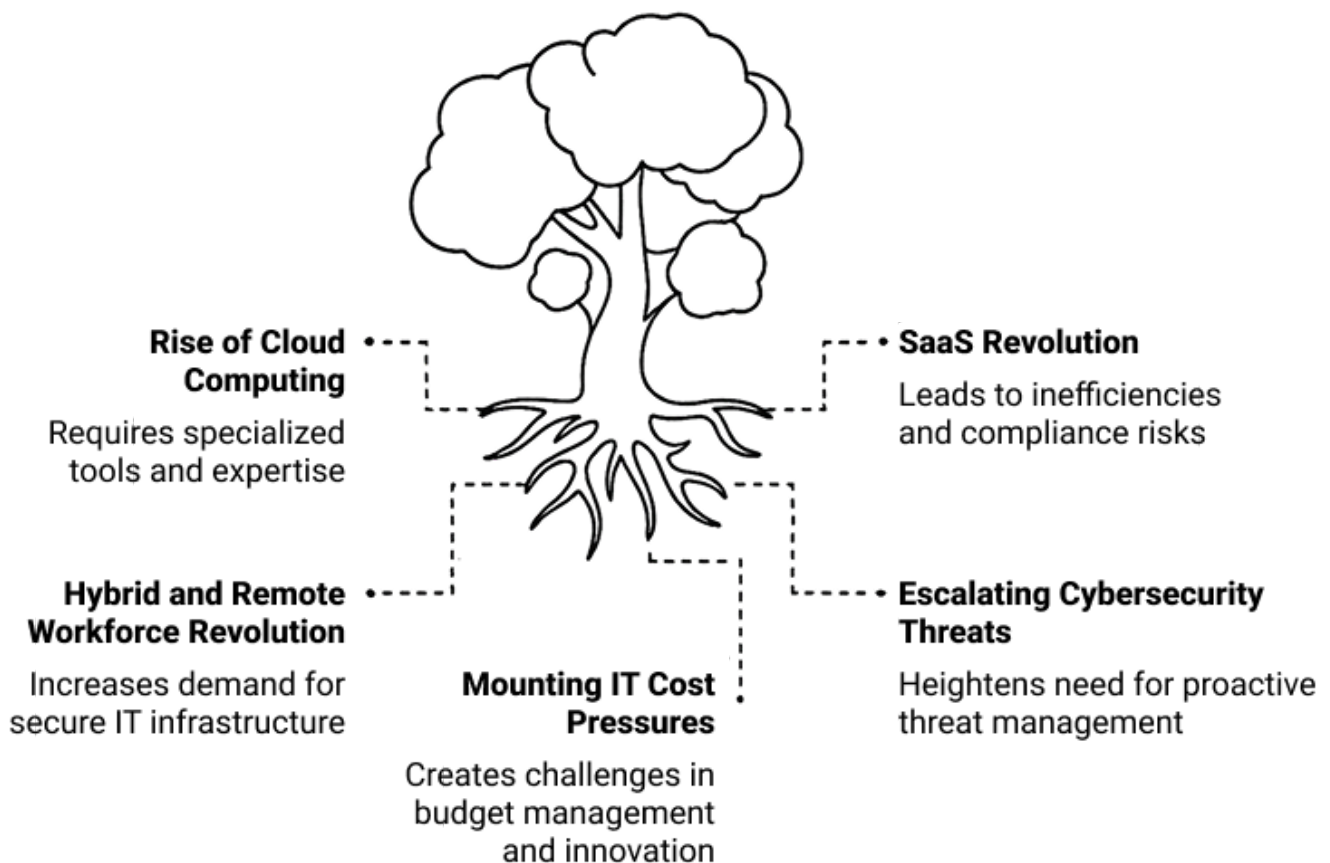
Rise of Cloud Computing

Requires specialized tools and expertise

SaaS Revolution

Leads to inefficiencies and compliance risks

Hybrid and Remote Workforce Revolution

Increases demand for secure IT infrastructure

Mounting IT Cost Pressures

Creates challenges in budget management and innovation

Escalating Cybersecurity Threats

Heightens need for proactive threat management